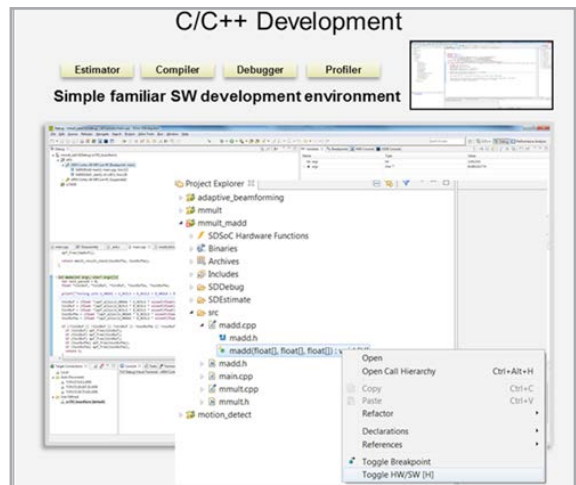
C/C++ Development

Estimator

Compiler

Debugger

Profiler

Simple familiar SW development environment

Project Explorer

adaptive_beamforming

mmult

mmult_madd

SDSoC Hardware Functions

Binaries

Archives

Includes

SDDebug

SDEstimate

src

madd.cpp

madd.h

madd(float[], float[], float[]) : void

madd.h

main.cpp

mmult.cpp

mmult.h

motion_detect

Open

Open Call Hierarchy Ctrl+Alt+H

Copy Ctrl+C

Paste Ctrl+V

Refactor

Declarations

References

Toggle Breakpoint

Toggle HW/SW [H]